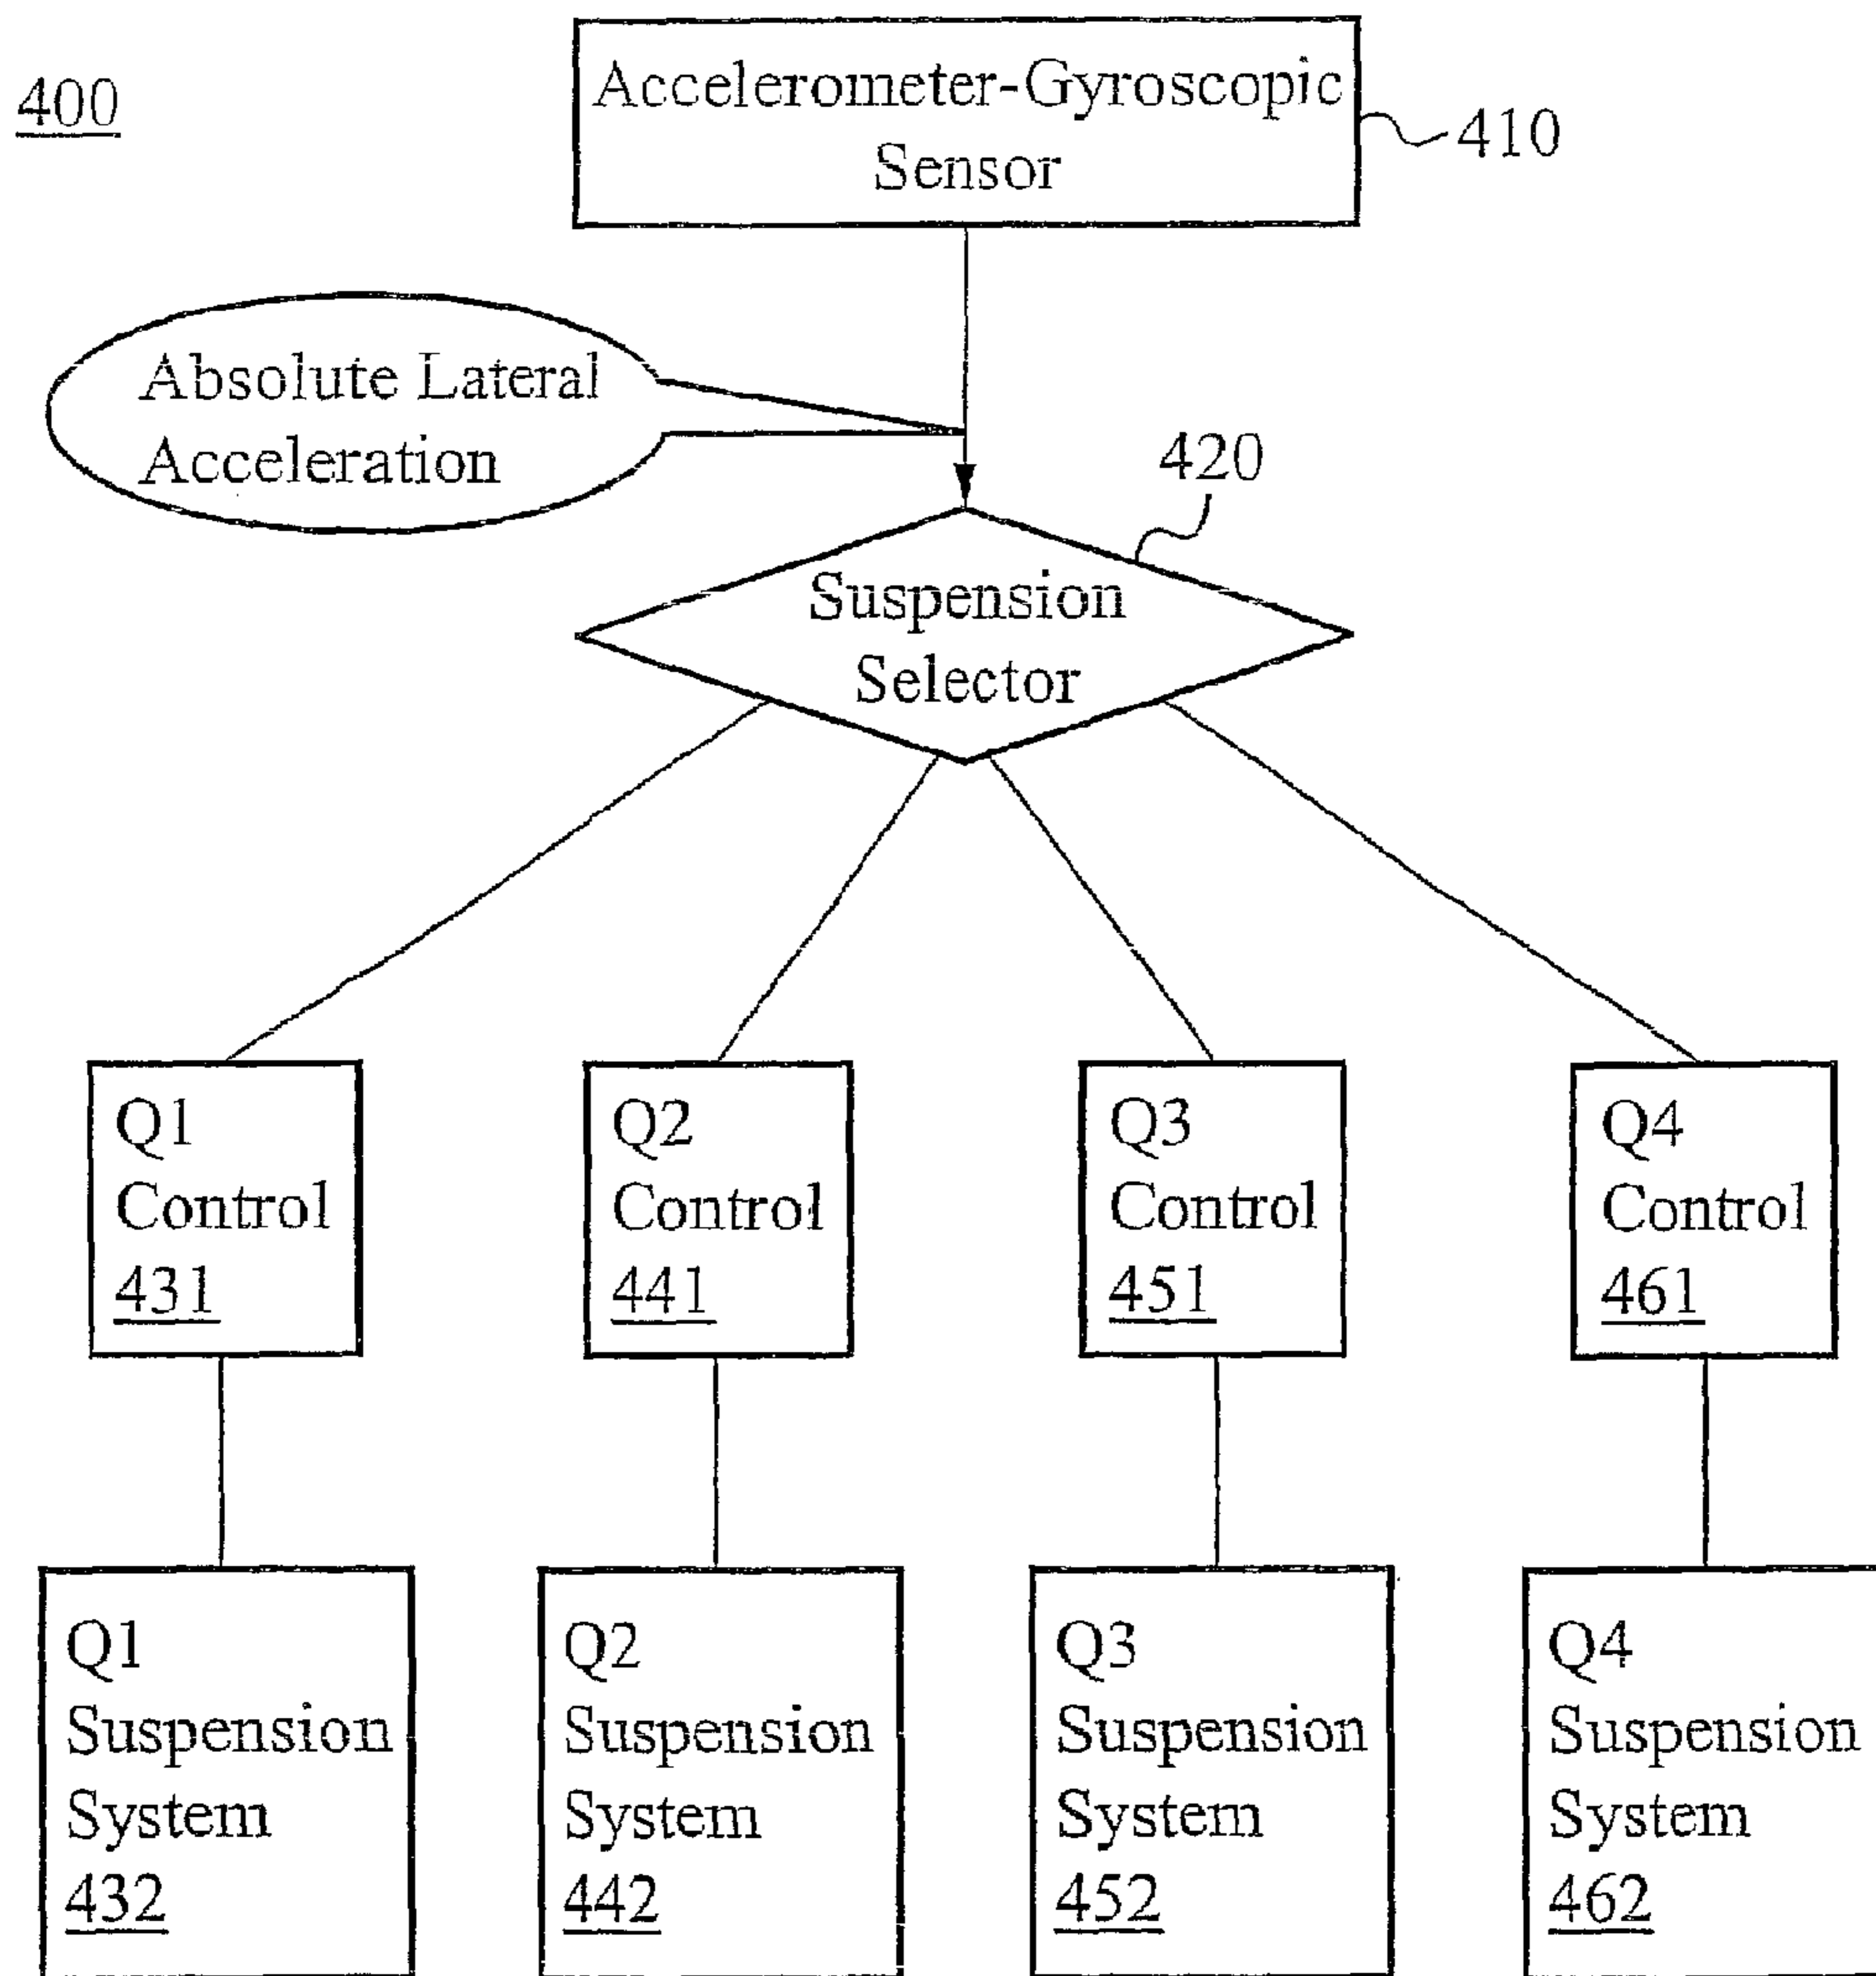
400

Accelerometer-Gyroscopic Sensor

410

Absolute Lateral Acceleration

420

Suspension Selector

Q1 Control 431

Q2 Control 441

Q3 Control 451

Q4 Control 461

Q1 Suspension System 432

Q2 Suspension System 442

Q3 Suspension System 452

Q4 Suspension System 462